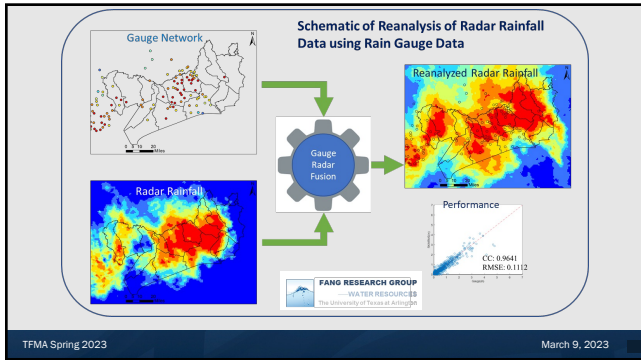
Schematic of Reanalysis of Radar Rainfall Data using Rain Gauge Data

Gauge Network

0 5 10 20 Miles

Reanalyzed Radar Rainfall

Gauge Radar Fusion

Radar Rainfall

Performance

CC: 0.9641
RMSE: 0.1112

FANG RESEARCH GROUP
WATER RESOURCES
The University of Texas at Arlington

TFMA Spring 2023

March 9, 2023